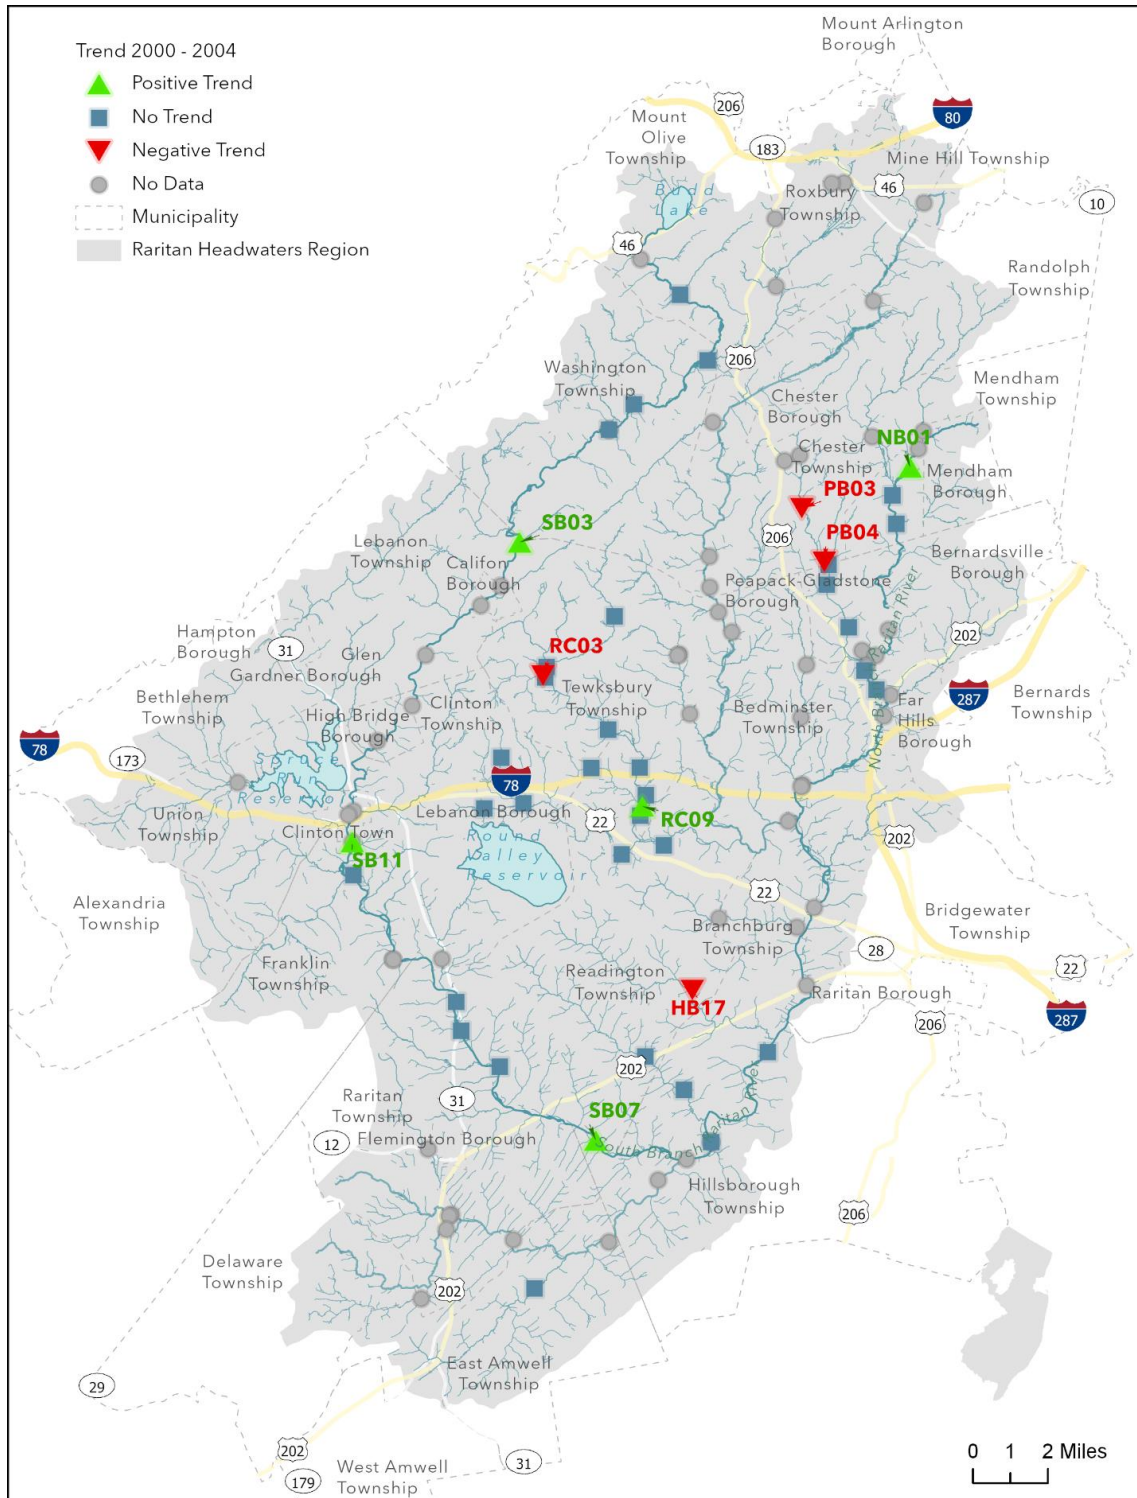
Trend 2000 - 2004
Positive Trend
No Trend
Negative Trend
No Data
Municipality
Raritan Headwaters Region

Mount Arlington Borough
80
206
Mount Olive Township
183
Mine Hill Township
Budd Lake
Roxbury Township
46
10
46
Randolph Township
206
Washington Township
Chester Borough
Mendham Township
Chester Township
NB01
Mendham Borough
PB03
SB03
206
PB04
Lebanon Township
Califon Borough
Bernardsville Borough
Peapack-Gladstone Borough
North Branch Raritan River
Hampton Borough
31
Glen Gardner Borough
RC03
202
Bethlehem Township
Clinton Township
Tewksbury Township
287
Bernards Township
High Bridge Borough
Bedminster Township
Far Hills Borough
78
173
Spruce Run Reservoir
78
Union Township
Lebanon Borough
22
RC09
Clinton Town
Round Valley Reservoir
202
SB11
22
Alexandria Township
Branchburg Township
Bridgewater Township
28
Franklin Township
22
Readington Township
HB17
Raritan Borough
206
287
202
Raritan Township
31
SB07
12
Flemington Borough
South Branch Raritan River
Hillsborough Township
206
Delaware Township
202
East Amwell Township
29
202
West Amwell Township
31
179
0 1 2 Miles